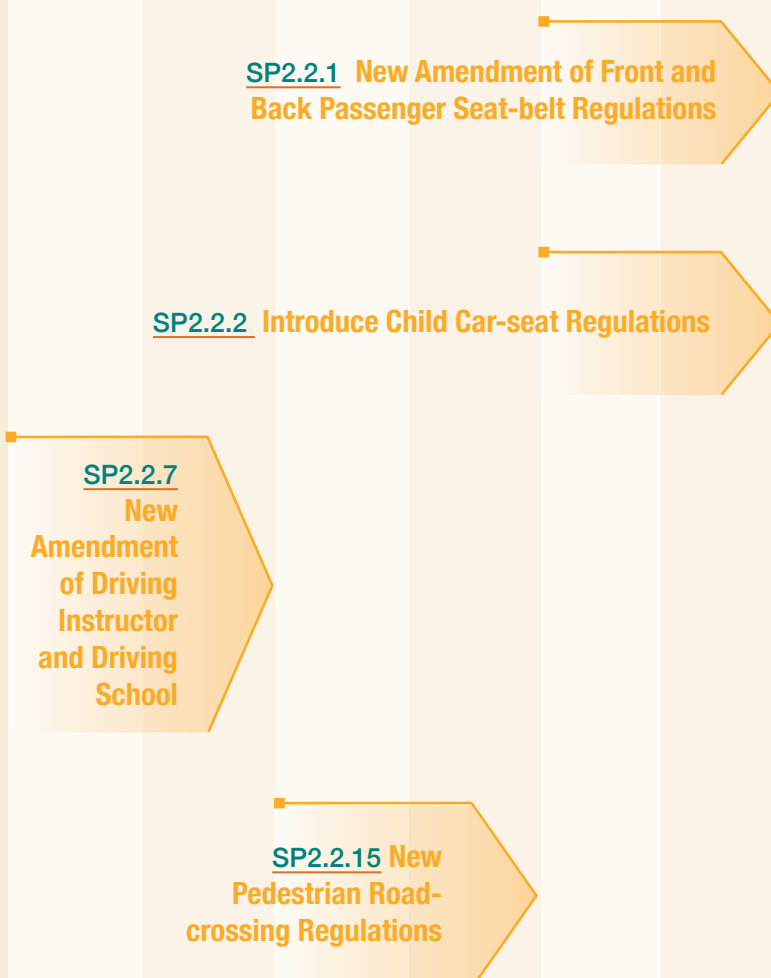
SP2.2.1 New Amendment of Front and Back Passenger Seat-belt Regulations

SP2.2.2 Introduce Child Car-seat Regulations

SP2.2.7 New Amendment of Driving Instructor and Driving School

SP2.2.15 New Pedestrian Road-crossing Regulations